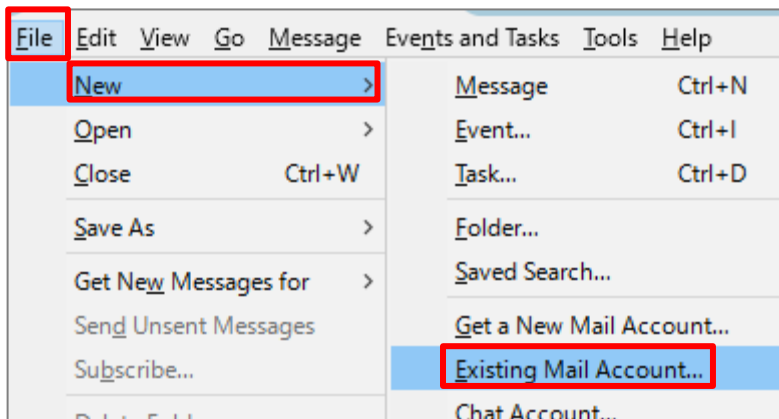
File Edit View Go Message Events and Tasks Tools Help

New >
Open >
Close Ctrl+W
Save As >
Get New Messages for >
Send Unsent Messages
Subscribe...
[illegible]

Message Ctrl+N
Event... Ctrl+I
Task... Ctrl+D
Folder...
Saved Search...
Get a New Mail Account...
Existing Mail Account...
Chat Account...